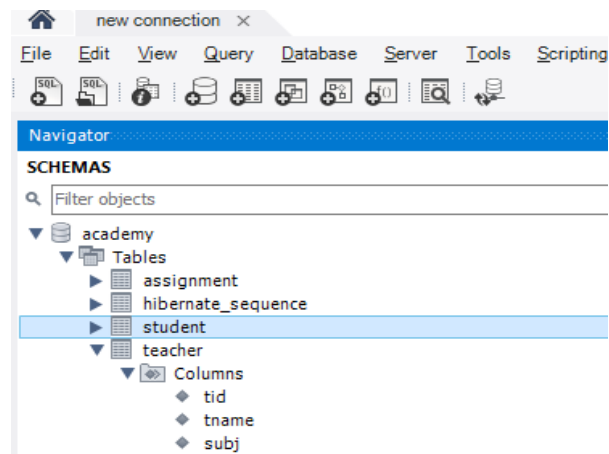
new connection ×

File Edit View Query Database Server Tools Scripting

SQL SQL

Navigator

SCHEMAS

Filter objects

academy
Tables
assignment
hibernate_sequence
student
teacher
Columns
tid
tname
subj